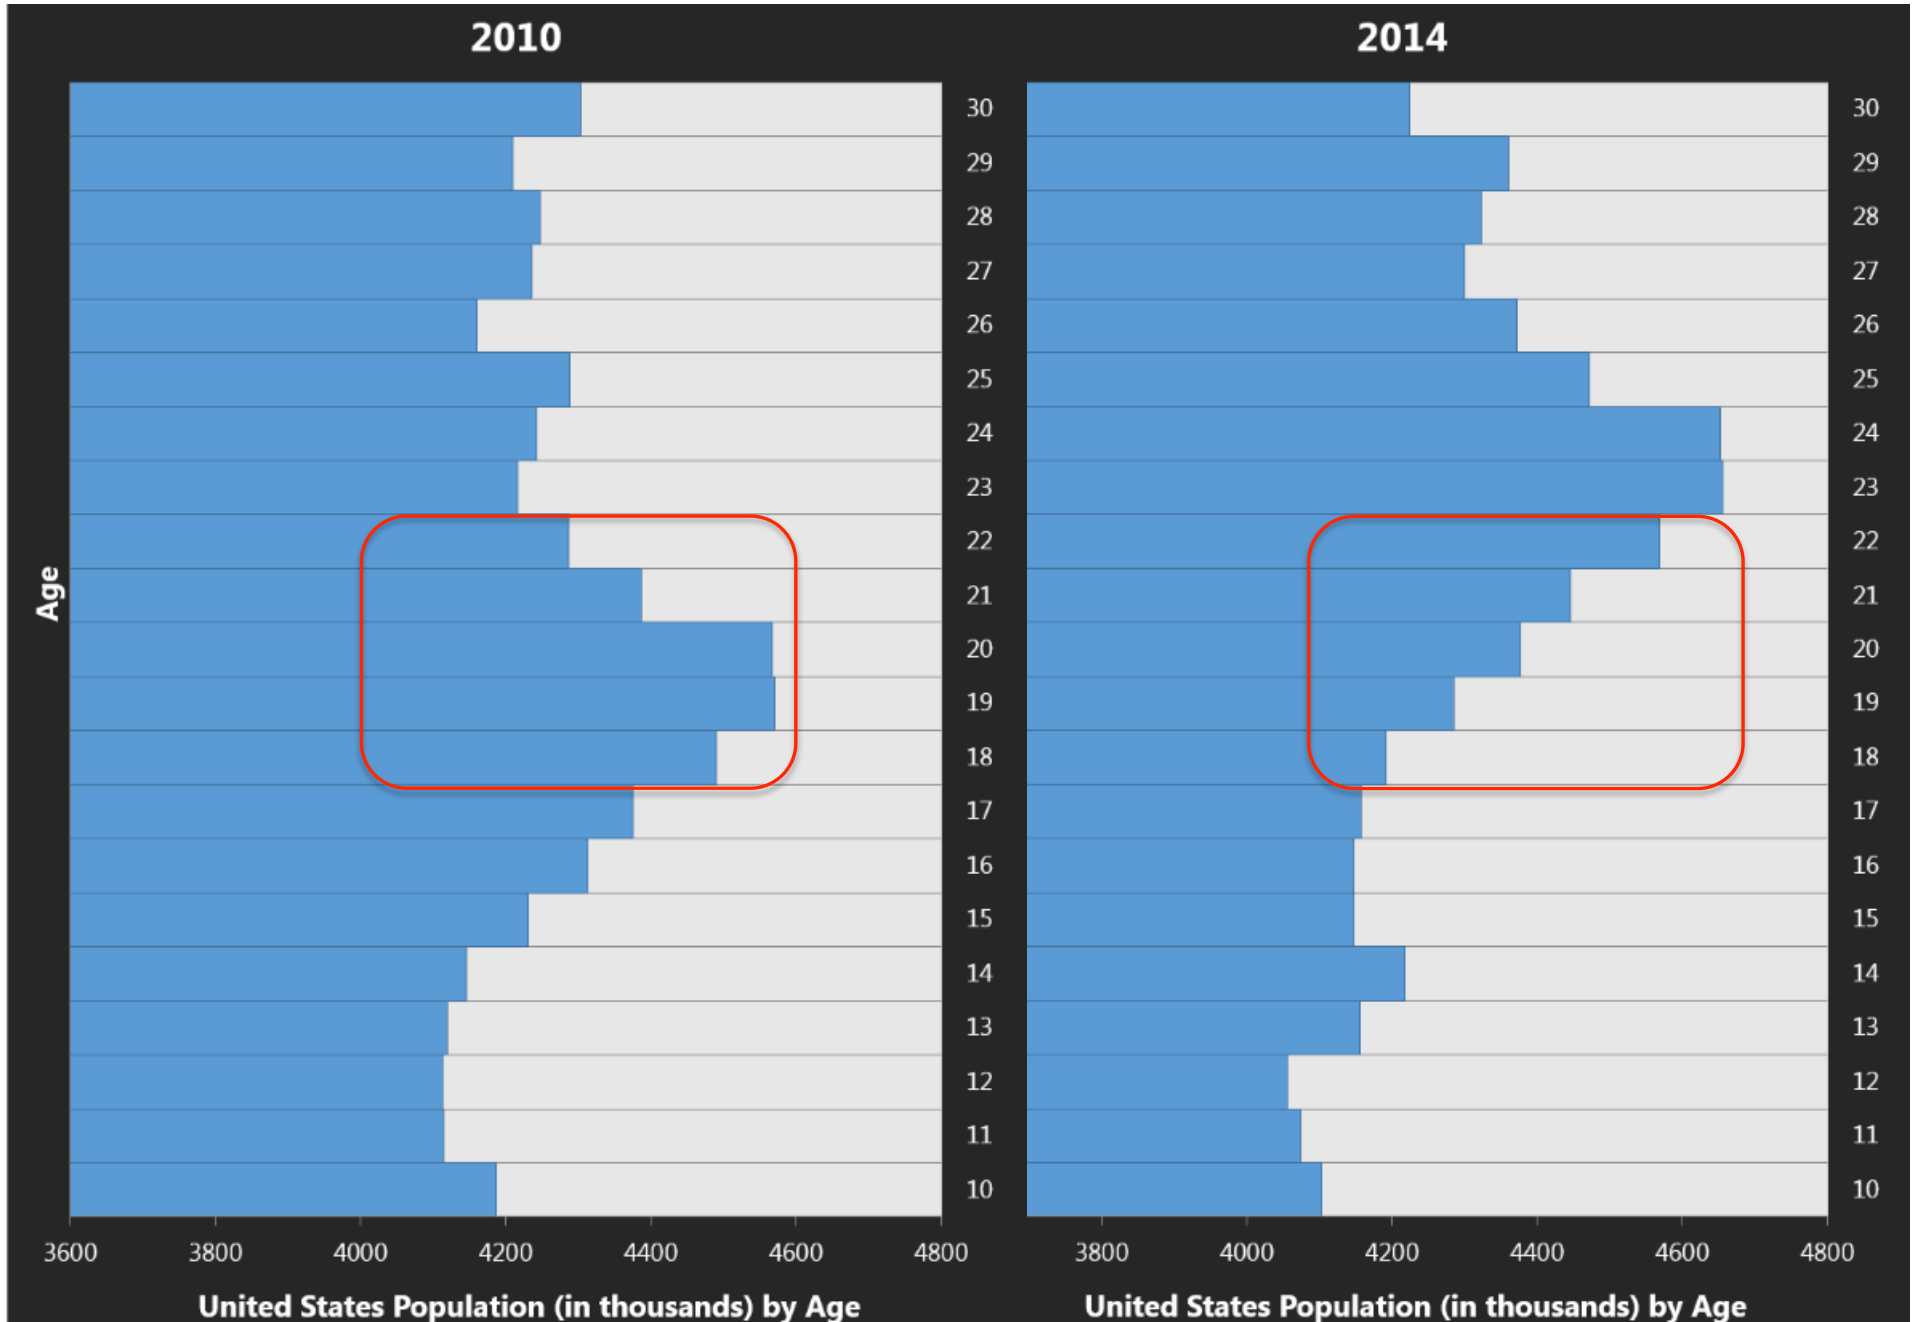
2010

Age

30
29
28
27
26
25
24
23
22
21
20
19
18
17
16
15
14
13
12
11
10

3600 3800 4000 4200 4400 4600 4800

United States Population (in thousands) by Age

2014

30
29
28
27
26
25
24
23
22
21
20
19
18
17
16
15
14
13
12
11
10

3800 4000 4200 4400 4600 4800

United States Population (in thousands) by Age